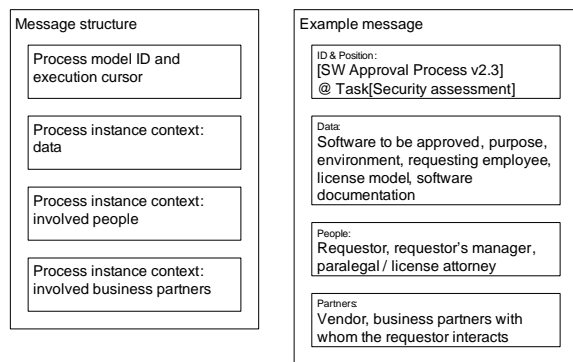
Message structure

Process model ID and execution cursor

Process instance context: data

Process instance context: involved people

Process instance context: involved business partners

Example message

ID & Position:
[SW Approval Process v2.3] @ Task[Security assessment]

Data:
Software to be approved, purpose, environment, requesting employee, license model, software documentation

People:
Requestor, requestor's manager, paralegal / license attorney

Partners:
Vendor, business partners with whom the requestor interacts